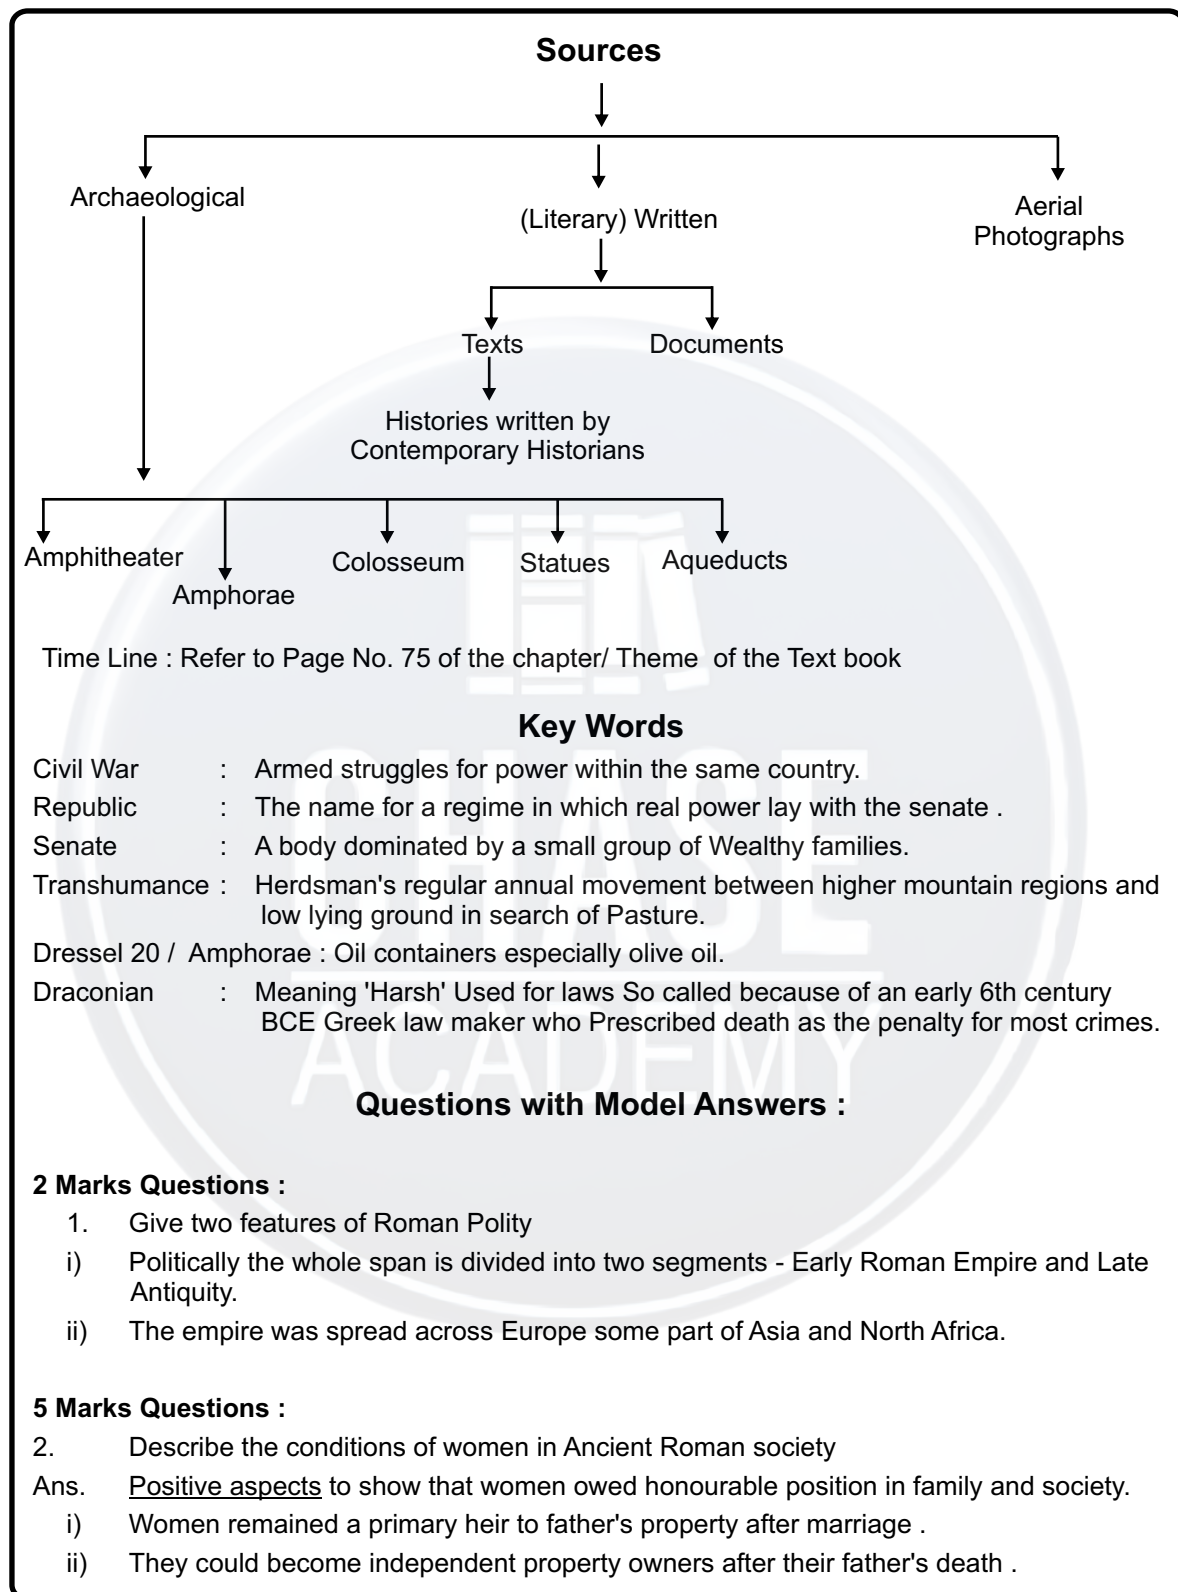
Sources

Archaeological

(Literary) Written

Aerial Photographs

Texts

Documents

Histories written by Contemporary Historians

Amphitheater

Amphorae

Colosseum

Statues

Aqueducts

Time Line : Refer to Page No. 75 of the chapter/ Theme of the Text book

Key Words

Civil War : Armed struggles for power within the same country.

Republic : The name for a regime in which real power lay with the senate .

Senate : A body dominated by a small group of Wealthy families.

Transhumance : Herdsman's regular annual movement between higher mountain regions and low lying ground in search of Pasture.

Dressel 20 / Amphorae : Oil containers especially olive oil.

Draconian : Meaning 'Harsh' Used for laws So called because of an early 6th century BCE Greek law maker who Prescribed death as the penalty for most crimes.

CHASE ACADEMY

Questions with Model Answers :

2 Marks Questions :

1. Give two features of Roman Polity

i) Politically the whole span is divided into two segments - Early Roman Empire and Late Antiquity.

ii) The empire was spread across Europe some part of Asia and North Africa.

5 Marks Questions :

2. Describe the conditions of women in Ancient Roman society

Ans. Positive aspects to show that women owed honourable position in family and society.

i) Women remained a primary heir to father's property after marriage .

ii) They could become independent property owners after their father's death .